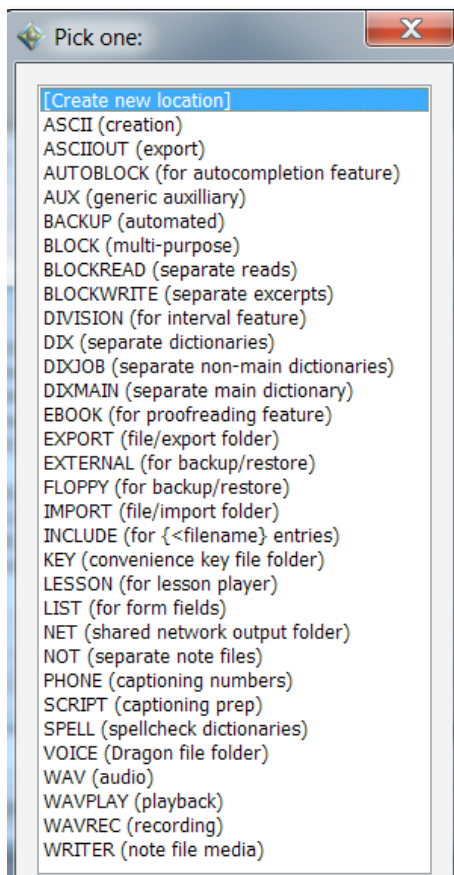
Pick one:

[Create new location]
ASCII (creation)
ASCIIOUT (export)
AUTOBLOCK (for autocompletion feature)
AUX (generic auxiliary)
BACKUP (automated)
BLOCK (multi-purpose)
BLOCKREAD (separate reads)
BLOCKWRITE (separate excerpts)
DIVISION (for interval feature)
DIX (separate dictionaries)
DIXJOB (separate non-main dictionaries)
DIXMAIN (separate main dictionary)
EBOOK (for proofreading feature)
EXPORT (file/export folder)
EXTERNAL (for backup/restore)
FLOPPY (for backup/restore)
IMPORT (file/import folder)
INCLUDE (for {<filename} entries)
KEY (convenience key file folder)
LESSON (for lesson player)
LIST (for form fields)
NET (shared network output folder)
NOT (separate note files)
PHONE (captioning numbers)
SCRIPT (captioning prep)
SPELL (spellcheck dictionaries)
VOICE (Dragon file folder)
WAV (audio)
WAVPLAY (playback)
WAVREC (recording)
WRITER (note file media)